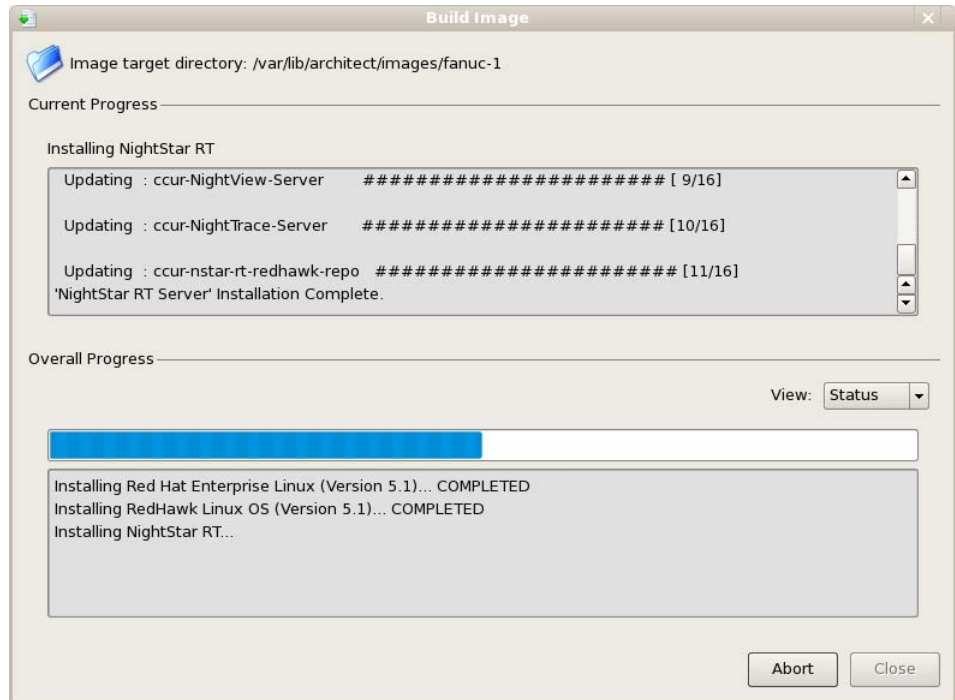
Build Image

Image target directory: /var/lib/architect/images/fanuc-1

Current Progress

Installing NightStar RT

Updating : ccur-NightView-Server ######################### [ 9/16]

Updating : ccur-NightTrace-Server ######################### [10/16]

Updating : ccur-nstar-rt-redhawk-repo ######################### [11/16]
'NightStar RT Server' Installation Complete.

Overall Progress

View: Status

Installing Red Hat Enterprise Linux (Version 5.1)... COMPLETED
Installing RedHawk Linux OS (Version 5.1)... COMPLETED
Installing NightStar RT...

Abort Close